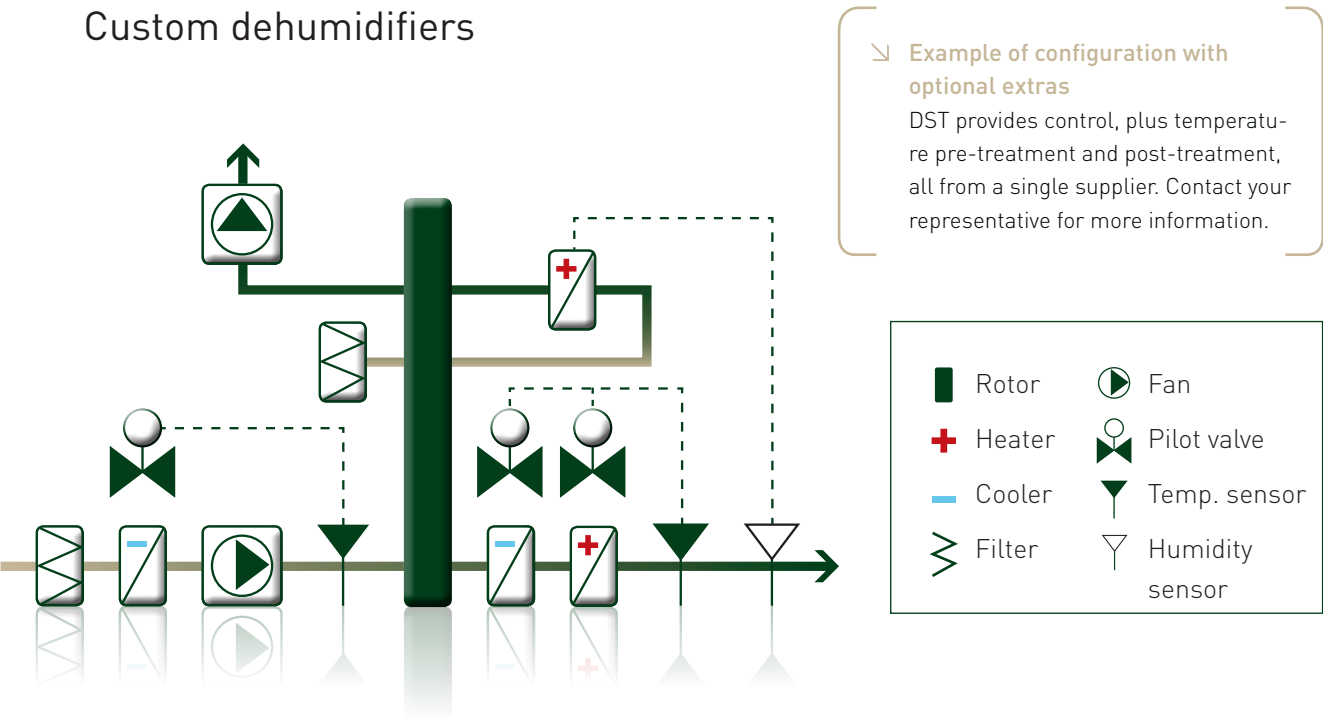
Custom dehumidifiers

↘ Example of configuration with optional extras
DST provides control, plus temperature pre-treatment and post-treatment, all from a single supplier. Contact your representative for more information.

Rotor
Fan
Heater
Pilot valve
Cooler
Temp. sensor
Filter
Humidity sensor